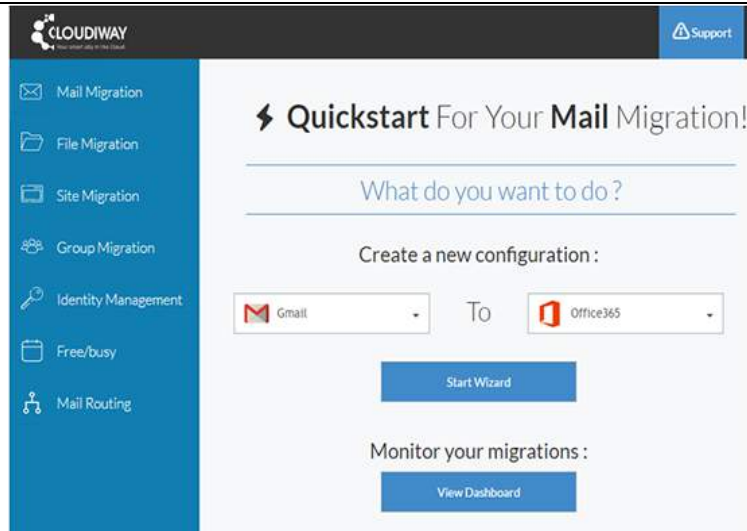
CLOUDIWAY
Your smart ally in the Cloud

Support

Mail Migration
File Migration
Site Migration
Group Migration
Identity Management
Free/busy
Mail Routing

Quickstart For Your Mail Migration!

What do you want to do ?

Create a new configuration :

Gmail

To

Office365

Start Wizard

Monitor your migrations :

View Dashboard